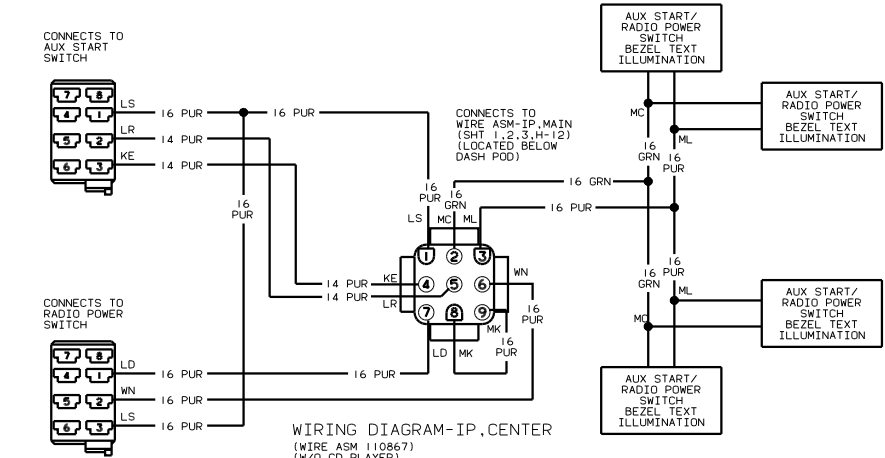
CONNECTS TO
AUX START
SWITCH

7 8
4 1
5 2
6 3

LS
LR
KE

16 PUR
16 PUR
14 PUR
14 PUR

16
PUR

CONNECTS TO
RADIO POWER
SWITCH

7 8
4 1
5 2
6 3

LD
WN
LS

16 PUR
16 PUR
16 PUR
16 PUR

CONNECTS TO
WIRE ASM-IP,MAIN
(SHT 1,2,3,H-12)
(LOCATED BELOW
DASH POD)

16
PUR
16
GRN
LS
MC
ML
16 GRN
16 PUR

1 2 3
4 5 6
7 8 9

14 PUR
14 PUR
KE
LR
WN
16
PUR
MK
LD
MK
16
PUR

AUX START/
RADIO POWER
SWITCH
BEZEL TEXT
ILLUMINATION

MC
ML
16
GRN
16
PUR

AUX START/
RADIO POWER
SWITCH
BEZEL TEXT
ILLUMINATION

16
GRN
16
PUR
ML
MC

AUX START/
RADIO POWER
SWITCH
BEZEL TEXT
ILLUMINATION

AUX START/
RADIO POWER
SWITCH
BEZEL TEXT
ILLUMINATION

WIRING DIAGRAM-IP,CENTER
(WIRE ASM 110867)
(W/O CD PLAYER)